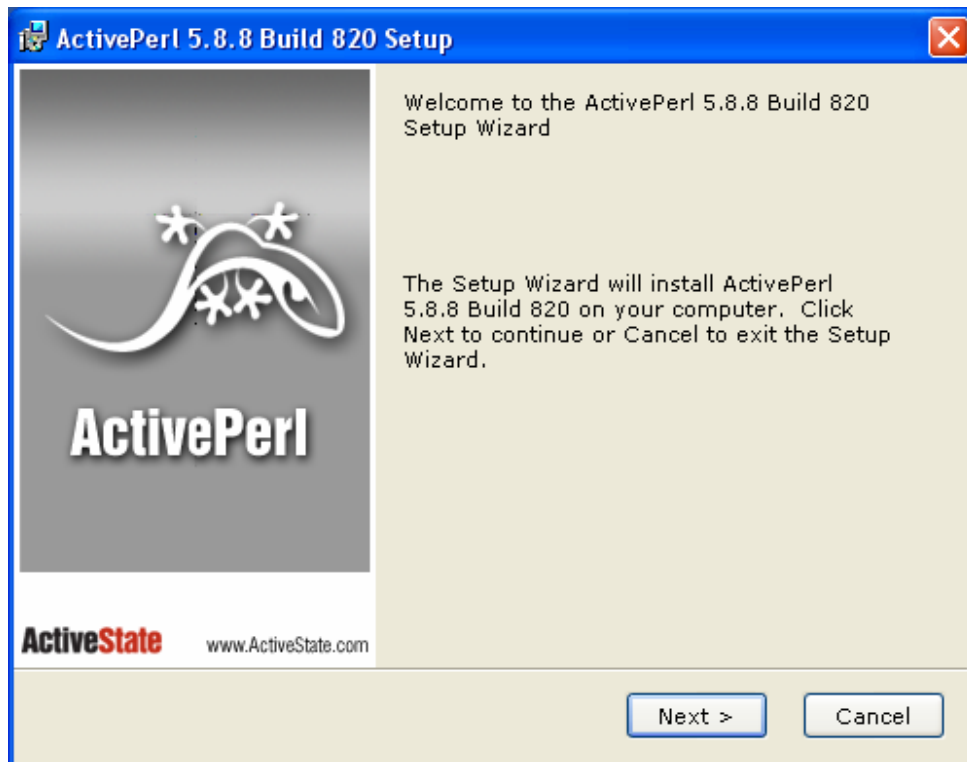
ActivePerl 5.8.8 Build 820 Setup

ActivePerl

ActiveState www.ActiveState.com

Welcome to the ActivePerl 5.8.8 Build 820 Setup Wizard

The Setup Wizard will install ActivePerl 5.8.8 Build 820 on your computer. Click Next to continue or Cancel to exit the Setup Wizard.

Next >

Cancel